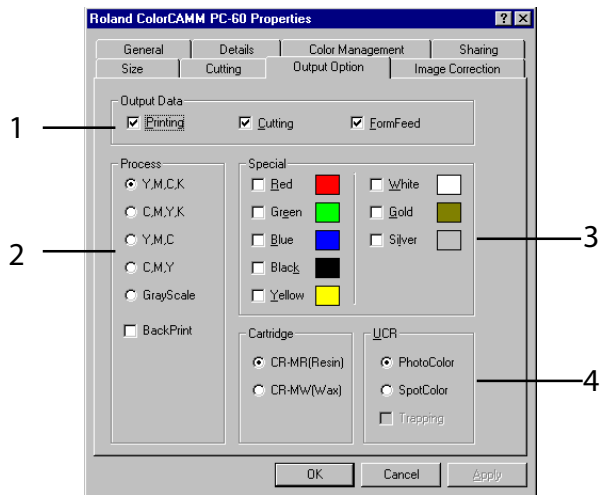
Roland ColorCAMM PC-60 Properties

? X

General | Details | Color Management | Sharing
Size | Cutting | Output Option | Image Correction

Output Data

Printing   Cutting   FormFeed

Process

Y,M,C,K

C,M,Y,K

Y,M,C

C,M,Y

GrayScale

BackPrint

Special

Red

Green

Blue

Black

Yellow

White

Gold

Silver

Cartridge

CR-MR(Resin)

CR-MW(Wax)

UCR

PhotoColor

SpotColor

Trapping

OK   Cancel   Apply

1

2

3

4